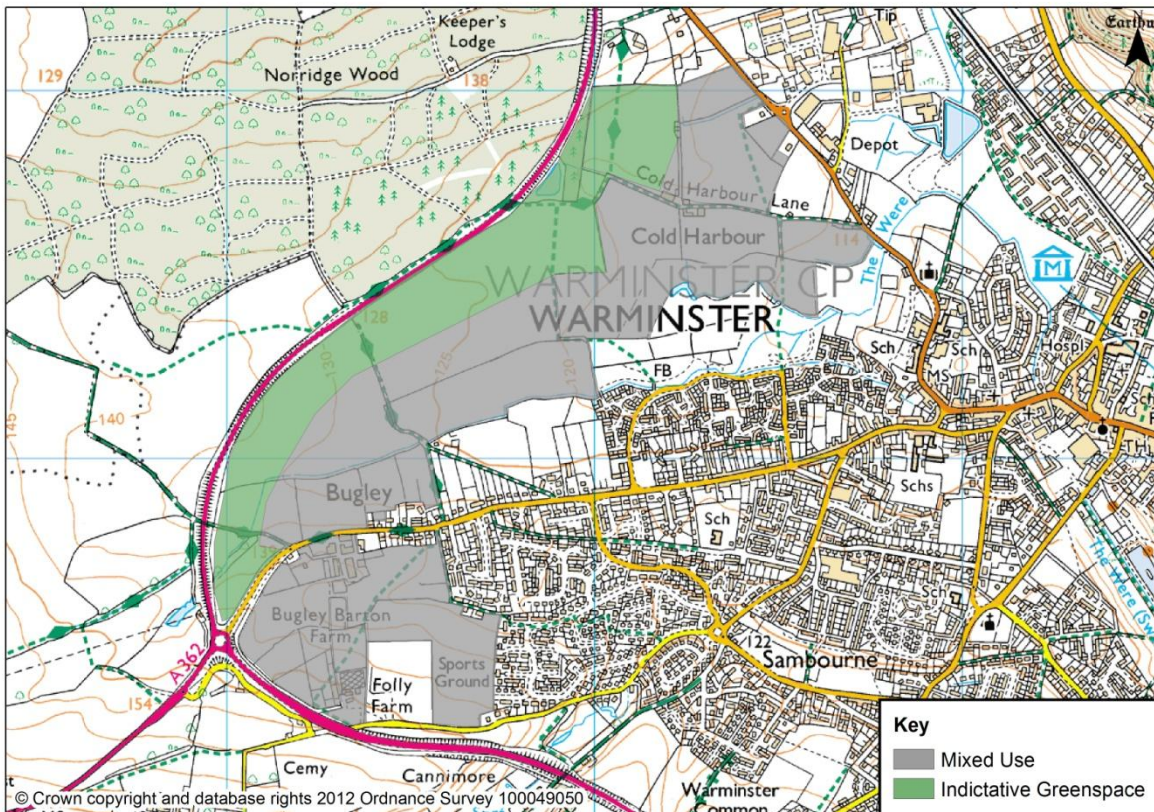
Keeper's Lodge
Norridge Wood
129
138
Tip
Earthw
Depot
Cold Harbour Lane
Cold Harbour
114
The Were
WARMINSTER CP
WARMINSTER
128
130
125
120
FB
Sch
Sch
MS
Hospl
TH
145
140
Bugley
Schs
Sch
The Were (Sw
135
Sch
Bugley Barton Farm
Sports Ground
Folly Farm
A362
122
Sambourne
154
Cemy
Cannimore
Warminster Common
© Crown copyright and database rights 2012 Ordnance Survey 100049050
Key
Mixed Use
Indictative Greenspace